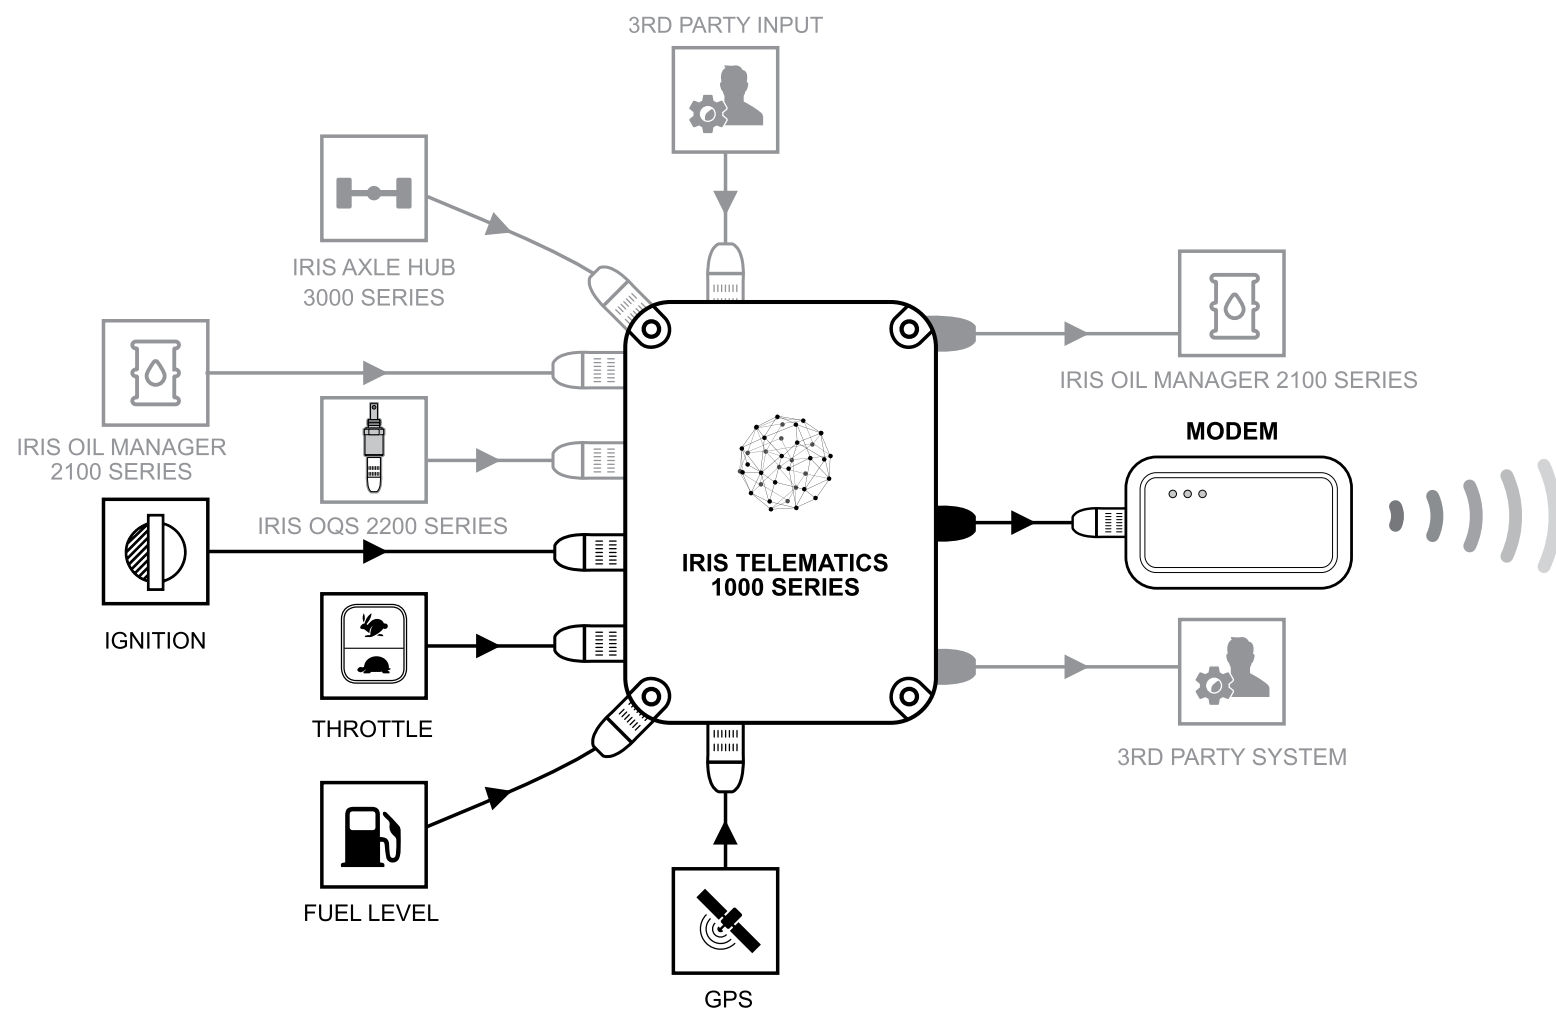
3RD PARTY INPUT

IRIS AXLE HUB
3000 SERIES

IRIS OIL MANAGER 2100 SERIES

IRIS OIL MANAGER
2100 SERIES

MODEM

IRIS OQS 2200 SERIES

IGNITION

IRIS TELEMATICS
1000 SERIES

THROTTLE

3RD PARTY SYSTEM

FUEL LEVEL

GPS